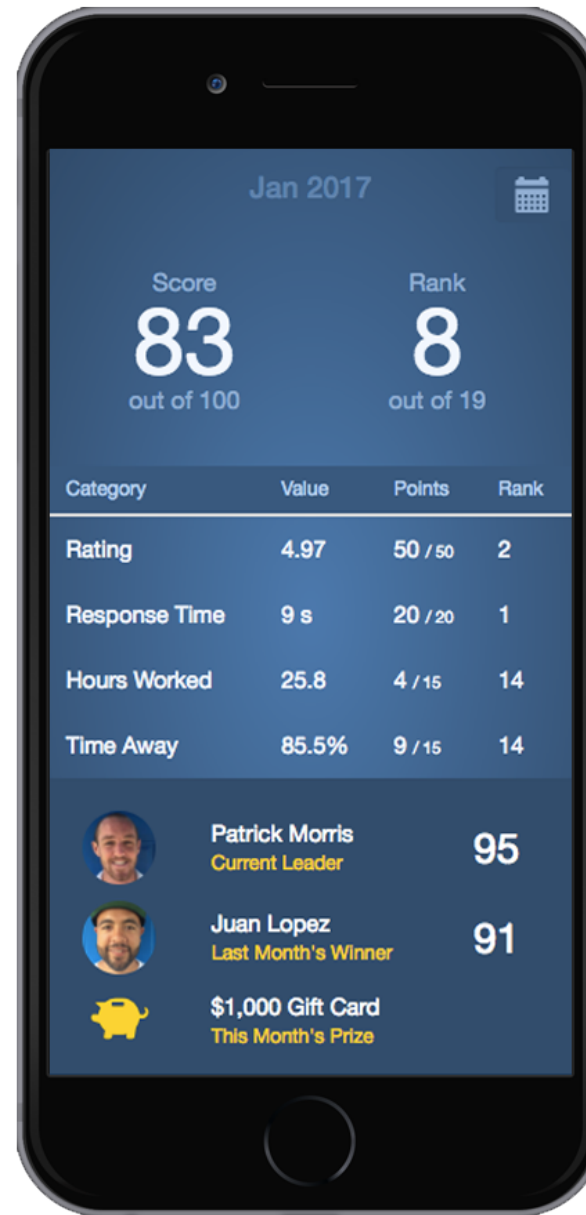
Jan 2017

Score
83
out of 100

Rank
8
out of 19

| Category | Value | Points | Rank |
|---|---|---|---|
| Rating | 4.97 | 50 / 50 | 2 |
| Response Time | 9 s | 20 / 20 | 1 |
| Hours Worked | 25.8 | 4 / 15 | 14 |
| Time Away | 85.5% | 9 / 15 | 14 |

Patrick Morris
Current Leader
95

Juan Lopez
Last Month's Winner
91

$1,000 Gift Card
This Month's Prize